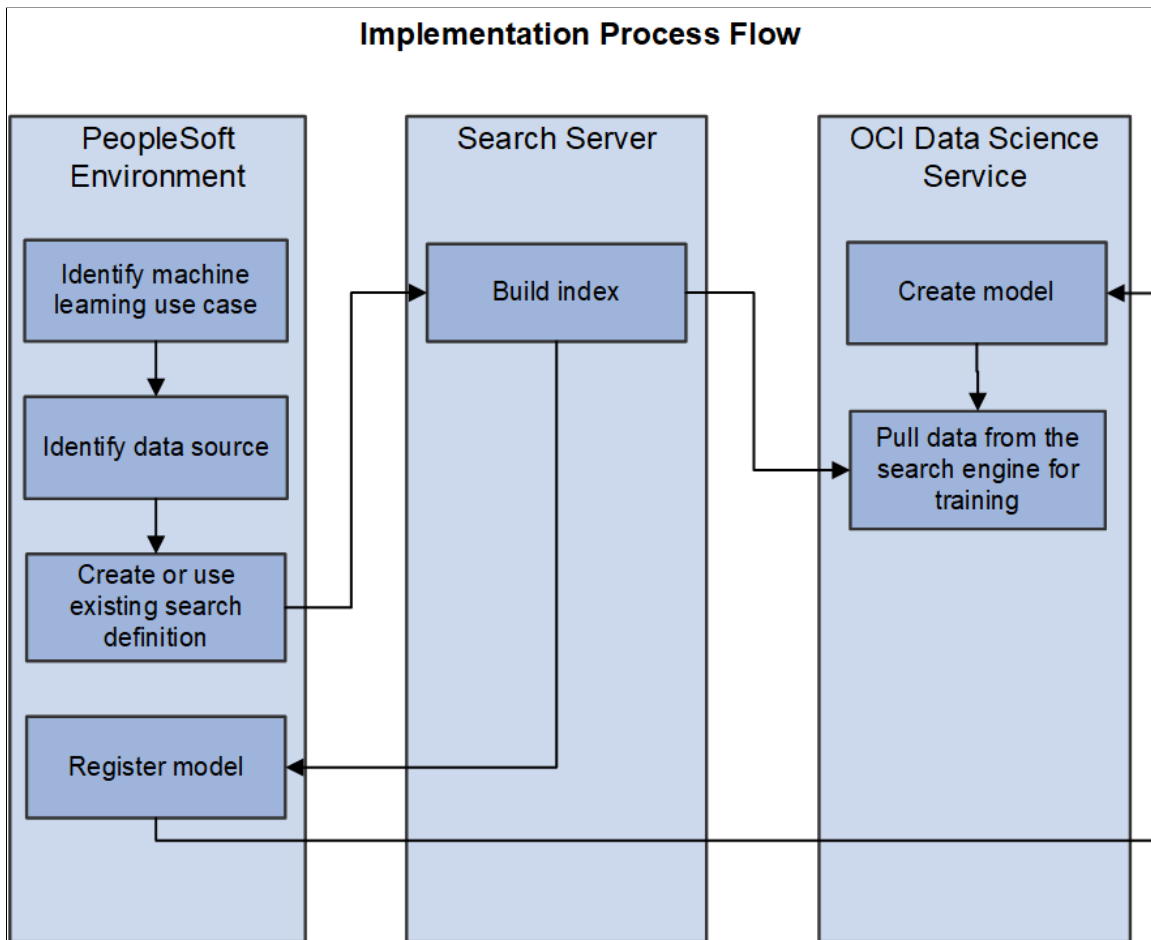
Implementation Process Flow

PeopleSoft Environment

Identify machine learning use case

Identify data source

Create or use existing search definition

Register model

Search Server

Build index

OCI Data Science Service

Create model

Pull data from the search engine for training